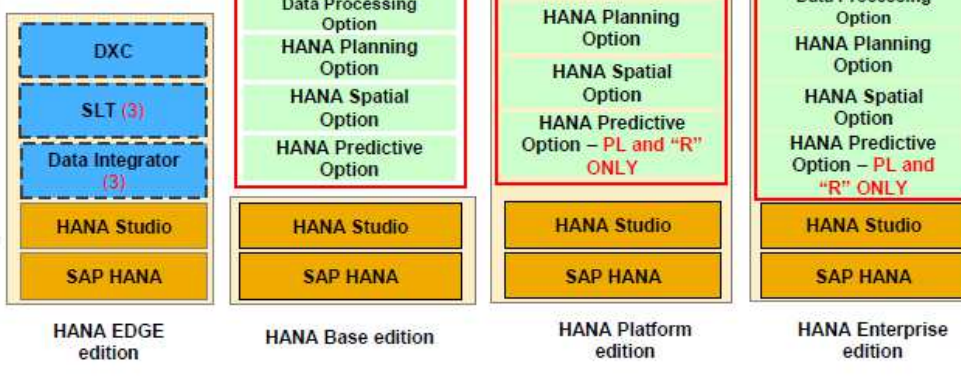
DXC
SLT (3)
Data Integrator (3)
HANA Studio
SAP HANA
HANA EDGE edition

Data Processing Option
HANA Planning Option
HANA Spatial Option
HANA Predictive Option
HANA Studio
SAP HANA
HANA Base edition

HANA Planning Option
HANA Spatial Option
HANA Predictive Option – PL and "R" ONLY
HANA Studio
SAP HANA
HANA Platform edition

Data Processing Option
HANA Planning Option
HANA Spatial Option
HANA Predictive Option – PL and "R" ONLY
HANA Studio
SAP HANA
HANA Enterprise edition